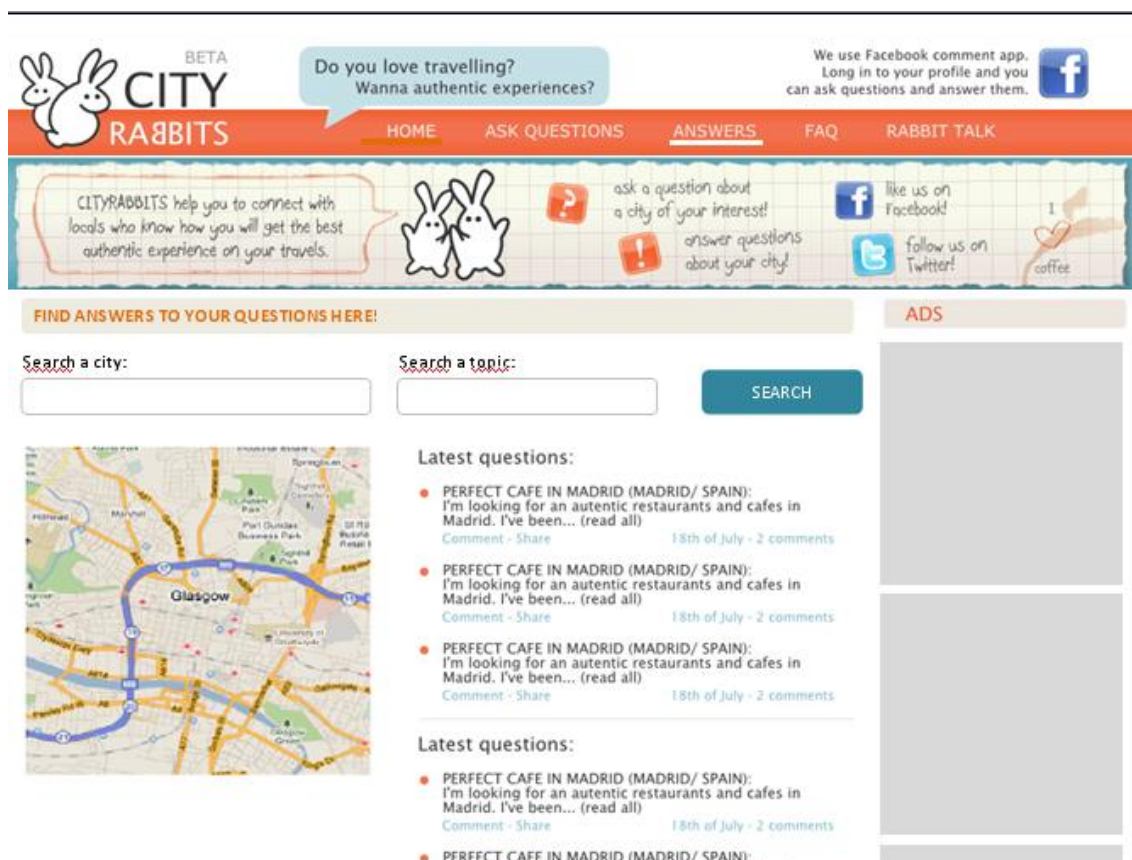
BETA
CITY
RABBITS

Do you love travelling?
Wanna authentic experiences?

We use Facebook comment app.
Long in to your profile and you can ask questions and answer them.

HOME ASK QUESTIONS ANSWERS FAQ RABBIT TALK

CITYRABBITS help you to connect with locals who know how you will get the best authentic experience on your travels.

ask a question about a city of your interest!

answer questions about your city!

like us on Facebook!

follow us on Twitter!

1
coffee

FIND ANSWERS TO YOUR QUESTIONS HERE!

ADS

Search a city:

Search a topic:

SEARCH

Glasgow

Latest questions:

PERFECT CAFE IN MADRID (MADRID/ SPAIN):
I'm looking for an autentic restaurants and cafes in Madrid. I've been... (read all)
Comment - Share 18th of July - 2 comments

PERFECT CAFE IN MADRID (MADRID/ SPAIN):
I'm looking for an autentic restaurants and cafes in Madrid. I've been... (read all)
Comment - Share 18th of July - 2 comments

PERFECT CAFE IN MADRID (MADRID/ SPAIN):
I'm looking for an autentic restaurants and cafes in Madrid. I've been... (read all)
Comment - Share 18th of July - 2 comments

Latest questions:

PERFECT CAFE IN MADRID (MADRID/ SPAIN):
I'm looking for an autentic restaurants and cafes in Madrid. I've been... (read all)
Comment - Share 18th of July - 2 comments

PERFECT CAFE IN MADRID (MADRID/ SPAIN):